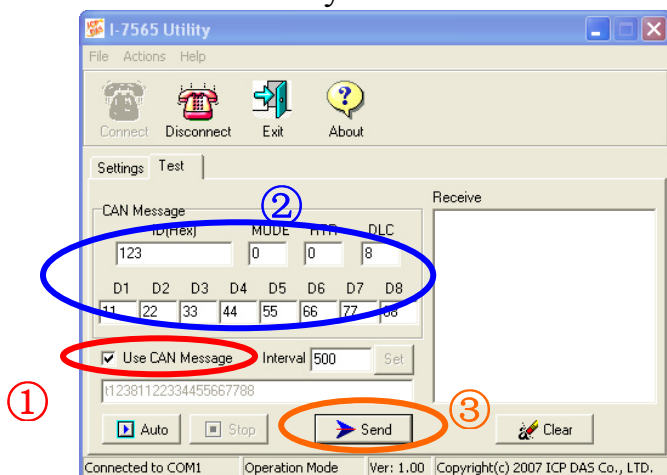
I-7565 Utility

File Actions Help

Connect Disconnect Exit About

Settings Test

CAN Message

②

ID(Hex) MODE RTR DLC

123 0 0 8

D1 D2 D3 D4 D5 D6 D7 D8

11 22 33 44 55 66 77 88

Use CAN Message Interval 500 Set

t12381122334455667788

①

Auto Stop

③

Send

Receive

Clear

Connected to COM1 Operation Mode Ver: 1.00 Copyright(c) 2007 ICP DAS Co., LTD.